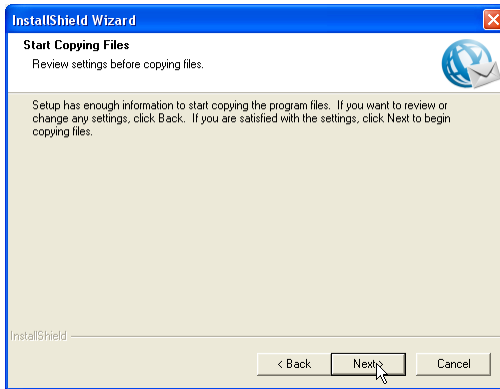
InstallShield Wizard

Start Copying Files

Review settings before copying files.

Setup has enough information to start copying the program files. If you want to review or change any settings, click Back. If you are satisfied with the settings, click Next to begin copying files.

InstallShield

< Back

Next >

Cancel